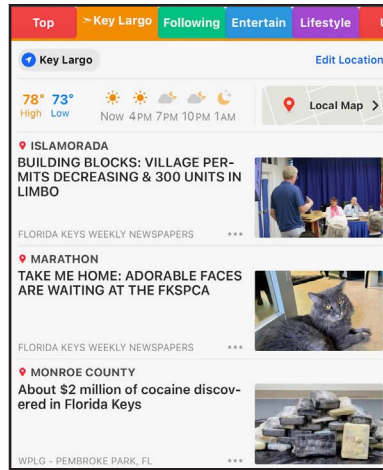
Top Key Largo Following Entertain Lifestyle

Key Largo

Edit Location

78° High 73° Low

Now 4PM 7PM 10PM 1AM

Local Map >

ISLAMORADA

BUILDING BLOCKS: VILLAGE PERMITS DECREASING & 300 UNITS IN LIMBO

FLORIDA KEYS WEEKLY NEWSPAPERS •••

MARATHON

TAKE ME HOME: ADORABLE FACES ARE WAITING AT THE FKSPCA

FLORIDA KEYS WEEKLY NEWSPAPERS •••

MONROE COUNTY

About $2 million of cocaine discovered in Florida Keys

WPLG - PEMBROKE PARK, FL •••